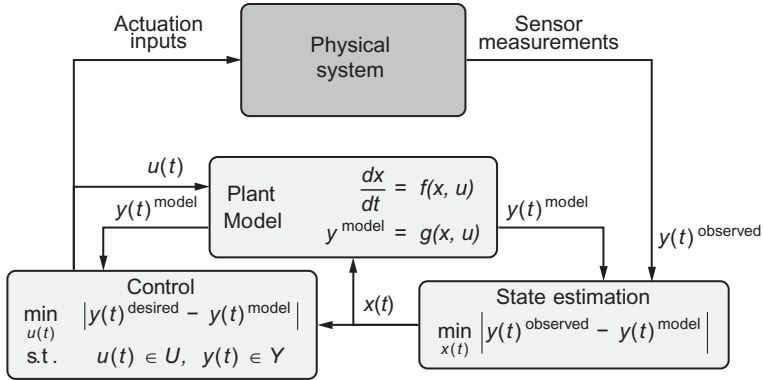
Actuation inputs

Physical system

Sensor measurements

$u(t)$

$y(t)^{\text{model}}$

Plant Model

$\frac{dx}{dt} = f(x, u)$

$y^{\text{model}} = g(x, u)$

$y(t)^{\text{model}}$

$y(t)^{\text{observed}}$

Control

$\min_{u(t)} \left| y(t)^{\text{desired}} - y(t)^{\text{model}} \right|$

s.t. $u(t) \in U,\ y(t) \in Y$

$x(t)$

State estimation

$\min_{x(t)} \left| y(t)^{\text{observed}} - y(t)^{\text{model}} \right|$